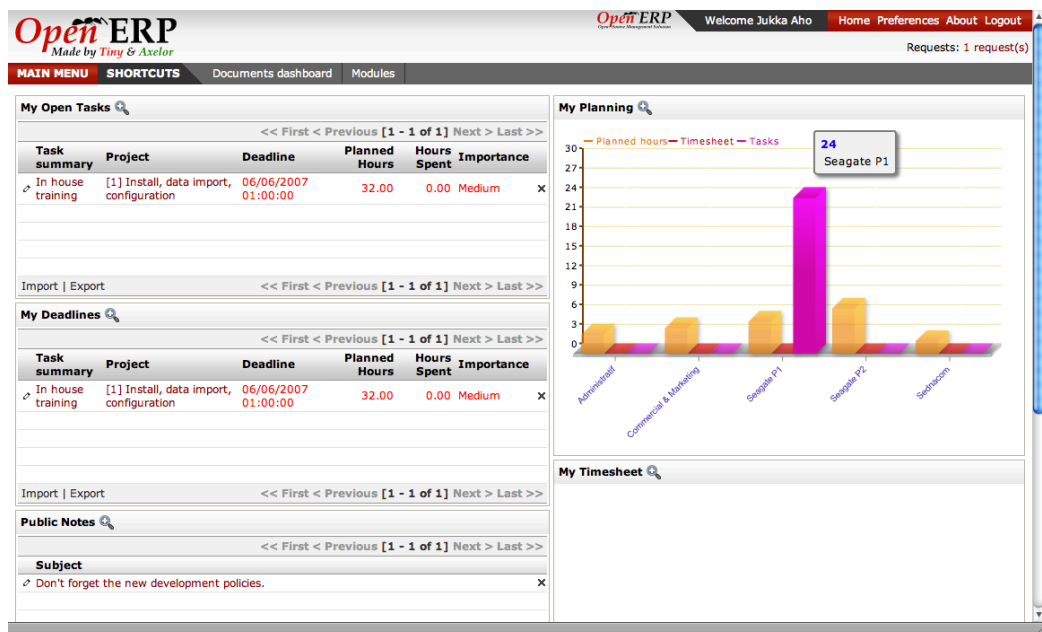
Open ERP
Made by Tiny & Axelor

Open ERP

Welcome Jukka Aho

Home Preferences About Logout

Requests: 1 request(s)

MAIN MENU SHORTCUTS Documents dashboard Modules

My Open Tasks

<< First < Previous [1 - 1 of 1] Next > Last >>

| Task summary | Project | Deadline | Planned Hours | Hours Spent | Importance |
|---|---|---|---|---|---|
| In house training | [1] Install, data import, configuration | 06/06/2007 01:00:00 | 32.00 | 0.00 | Medium |

Import | Export

<< First < Previous [1 - 1 of 1] Next > Last >>

My Deadlines

<< First < Previous [1 - 1 of 1] Next > Last >>

| Task summary | Project | Deadline | Planned Hours | Hours Spent | Importance |
|---|---|---|---|---|---|
| In house training | [1] Install, data import, configuration | 06/06/2007 01:00:00 | 32.00 | 0.00 | Medium |

Import | Export

<< First < Previous [1 - 1 of 1] Next > Last >>

Public Notes

<< First < Previous [1 - 1 of 1] Next > Last >>

Subject

Don't forget the new development policies.

My Planning

Planned hours Timesheet Tasks

24
Seagate P1

30
27
24
21
18
15
12
9
6
3
0

Administratif
Commercial & Marketing
Seagate P1
Seagate P2
Sednacom

My Timesheet